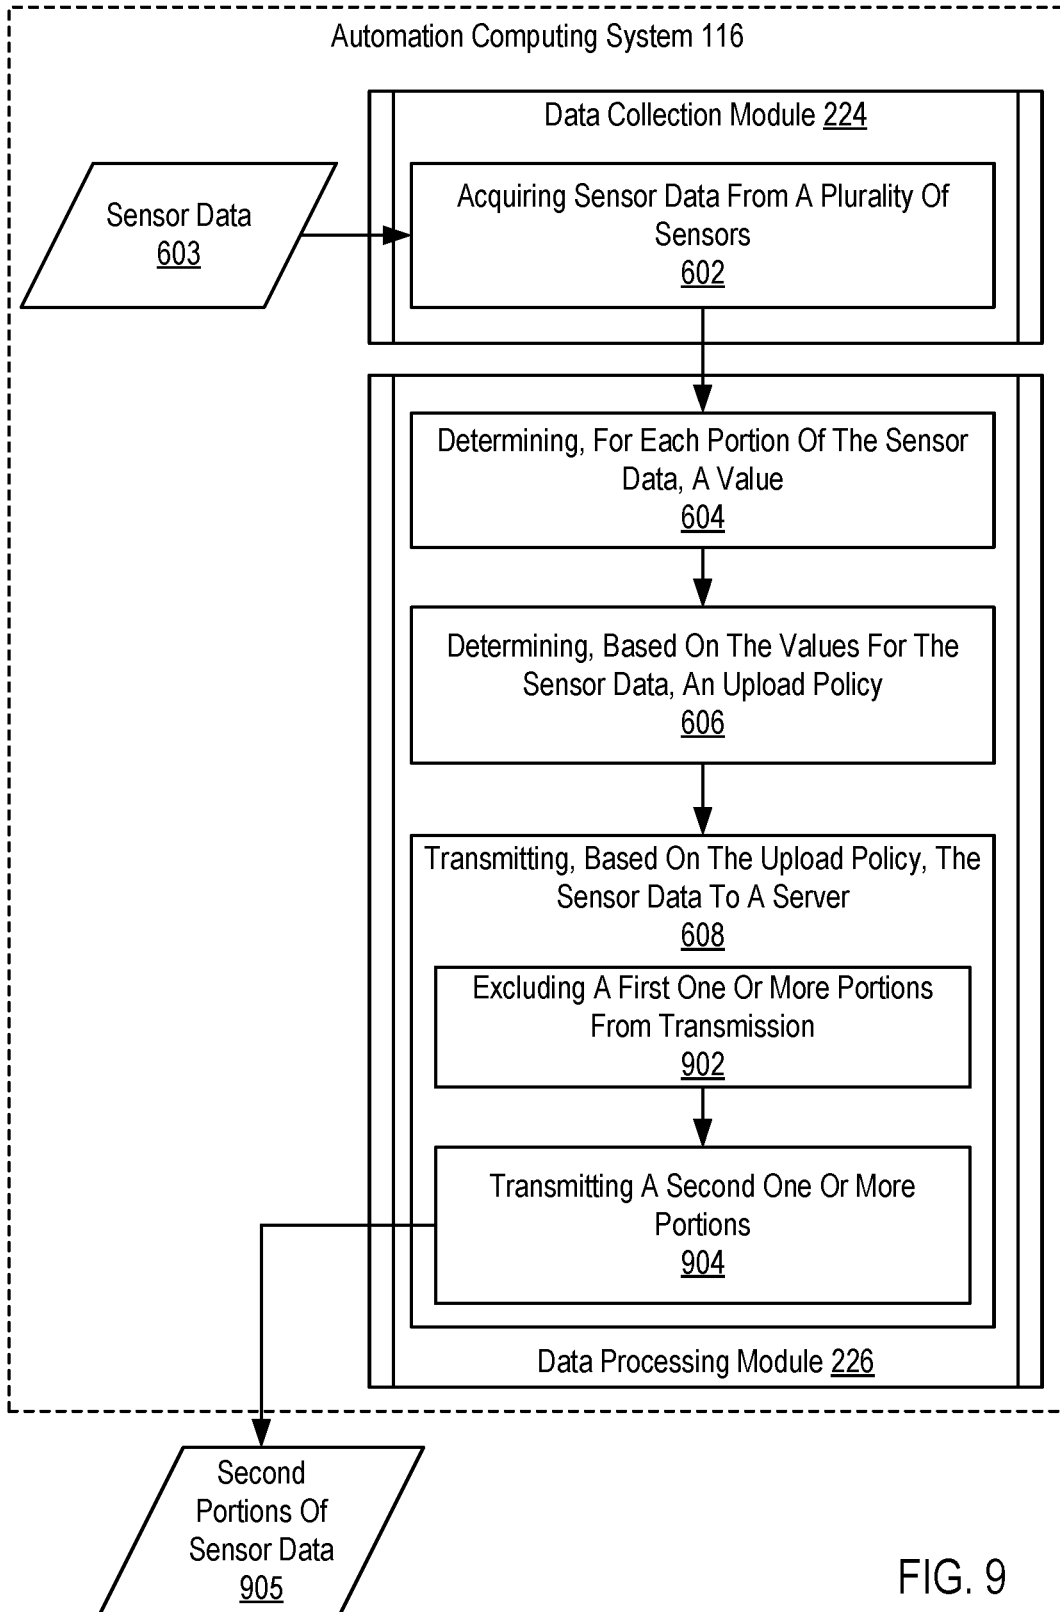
Automation Computing System 116

Data Collection Module 224

Sensor Data
603

Acquiring Sensor Data From A Plurality Of Sensors
602

Determining, For Each Portion Of The Sensor Data, A Value
604

Determining, Based On The Values For The Sensor Data, An Upload Policy
606

Transmitting, Based On The Upload Policy, The Sensor Data To A Server
608

Excluding A First One Or More Portions From Transmission
902

Transmitting A Second One Or More Portions
904

Data Processing Module 226

Second Portions Of Sensor Data
905

FIG. 9